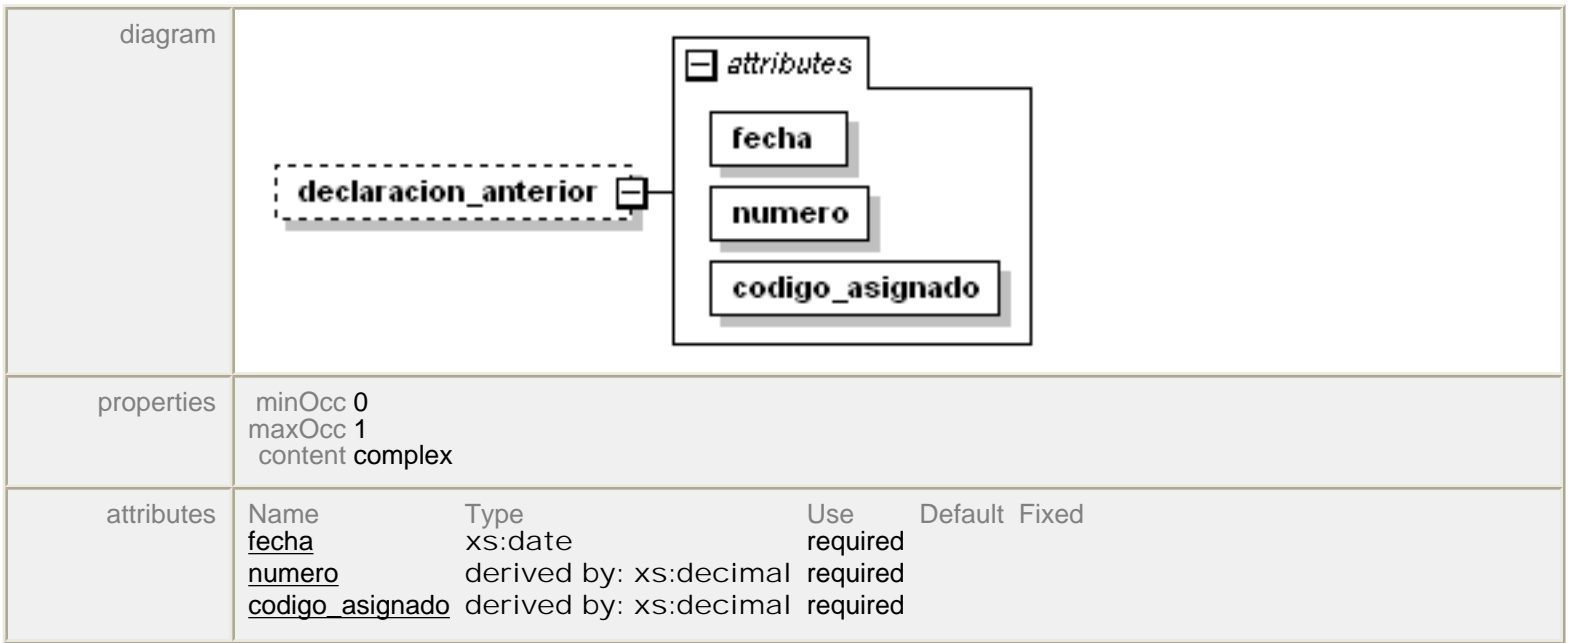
| diagram | declaracion_anterior attributes fecha numero codigo_asignado |
|---|---|
| properties | minOcc 0<br>maxOcc 1<br>content complex |
| attributes | see below |

| Name | Type | Use | Default | Fixed |
|---|---|---|---|---|
| fecha | xs:date | required | | |
| numero | derived by: xs:decimal | required | | |
| codigo_asignado | derived by: xs:decimal | required | | |